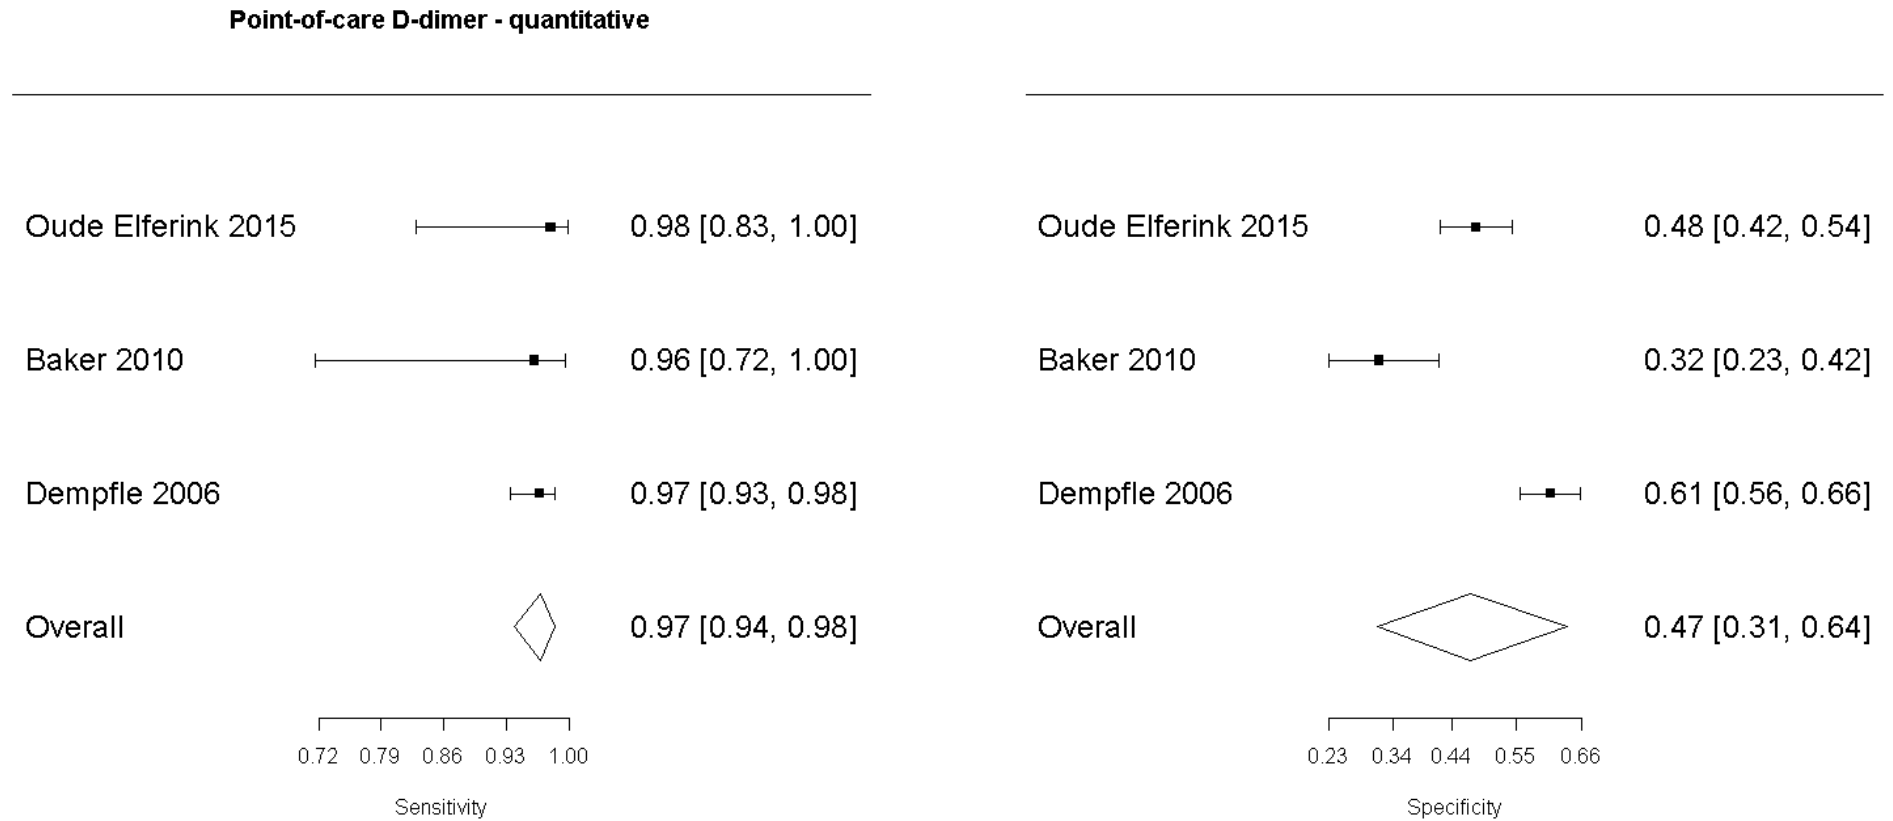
Point-of-care D-dimer - quantitative

Oude Elferink 2015 0.98 [0.83, 1.00]

Baker 2010 0.96 [0.72, 1.00]

Dempfle 2006 0.97 [0.93, 0.98]

Overall 0.97 [0.94, 0.98]

0.72 0.79 0.86 0.93 1.00

Sensitivity

Oude Elferink 2015 0.48 [0.42, 0.54]

Baker 2010 0.32 [0.23, 0.42]

Dempfle 2006 0.61 [0.56, 0.66]

Overall 0.47 [0.31, 0.64]

0.23 0.34 0.44 0.55 0.66

Specificity